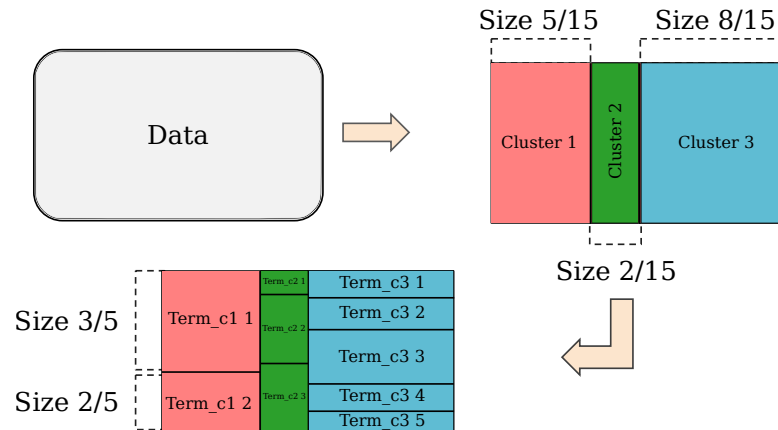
Data

Size 5/15

Size 8/15

Cluster 1

Cluster 2

Cluster 3

Size 2/15

Size 3/5

Size 2/5

Term_c1 1

Term_c1 2

Term_c2 1

Term_c2 2

Term_c2 3

Term_c3 1

Term_c3 2

Term_c3 3

Term_c3 4

Term_c3 5